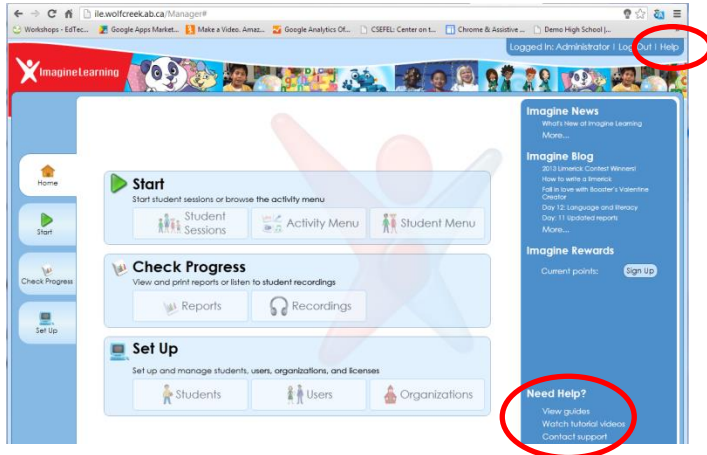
ile.wolfcreek.ab.ca/Manager#

Workshops - EdTec... Google Apps Market... Make a Video. Amaz... Google Analytics Of... CSEFEL: Center on t... Chrome & Assistive ... Demo High School |...

Logged In: Administrator | Log Out | Help

Imagine Learning

Home

Start

Check Progress

Set Up

Start
Start student sessions or browse the activity menu

Student Sessions | Activity Menu | Student Menu

Check Progress
View and print reports or listen to student recordings

Reports | Recordings

Set Up
Set up and manage students, users, organizations, and licenses

Students | Users | Organizations

Imagine News
What's New at Imagine Learning
More...

Imagine Blog
2013 Limerick Contest Winners!
How to write a limerick
Fall in love with Booster's Valentine Creator
Day 12: Language and literacy
Day 11: Updated reports
More...

Imagine Rewards
Current points: Sign Up

Need Help?
View guides
Watch tutorial videos
Contact support